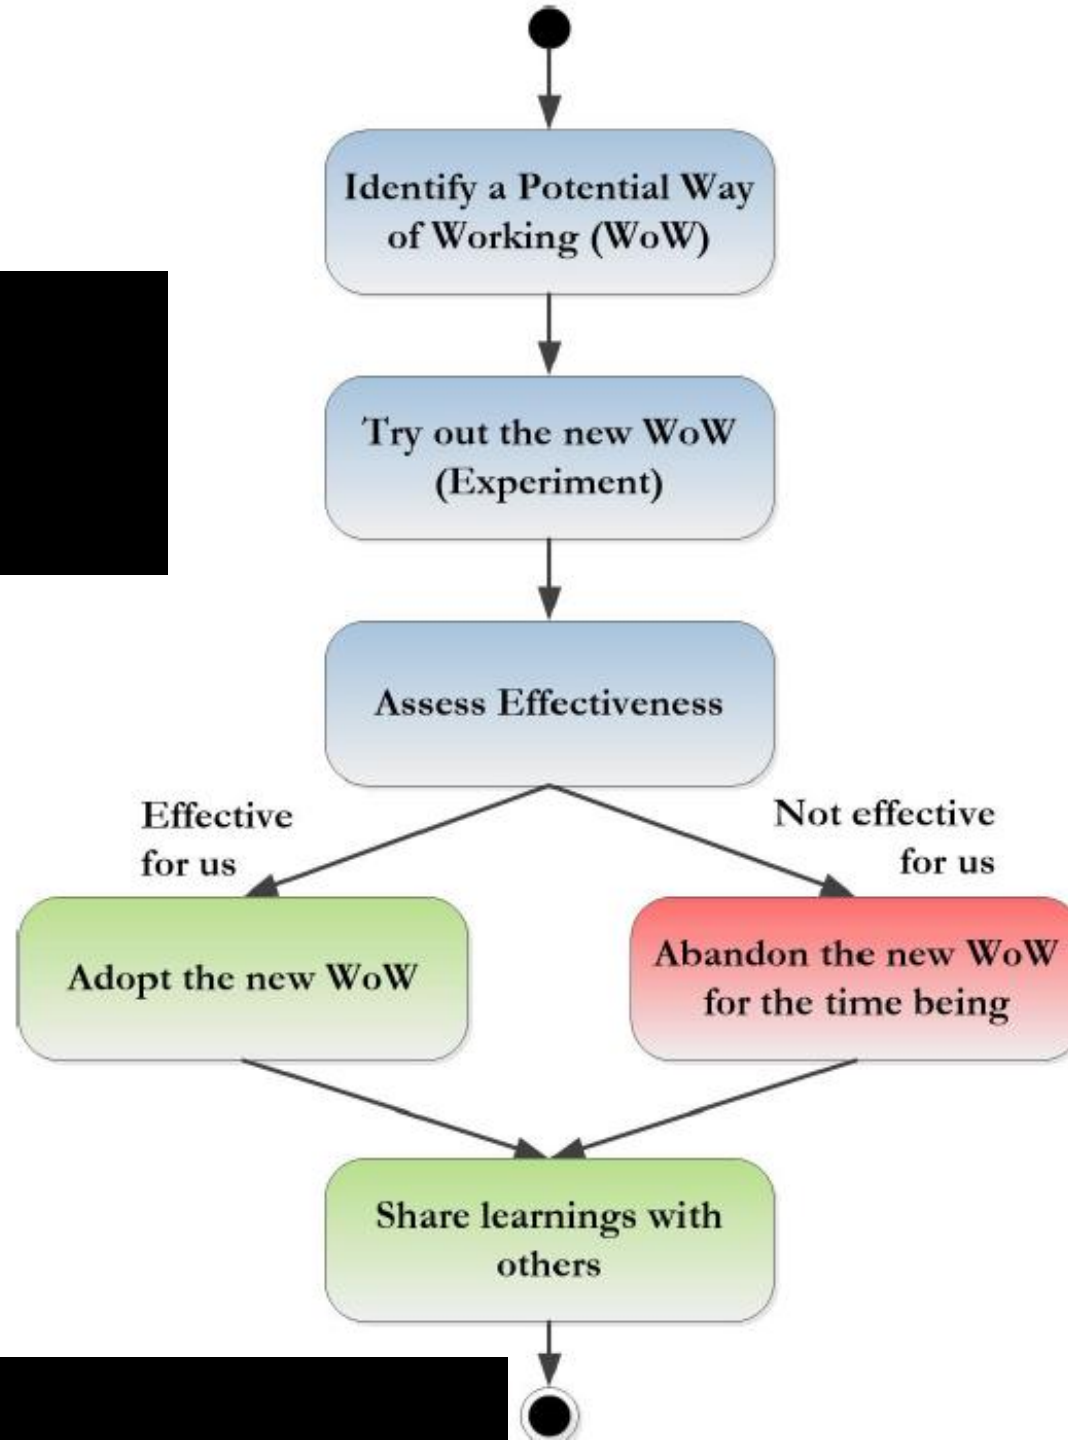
Identify a Potential Way of Working (WoW)

Try out the new WoW (Experiment)

Assess Effectiveness

Effective for us

Not effective for us

Adopt the new WoW

Abandon the new WoW for the time being

Share learnings with others